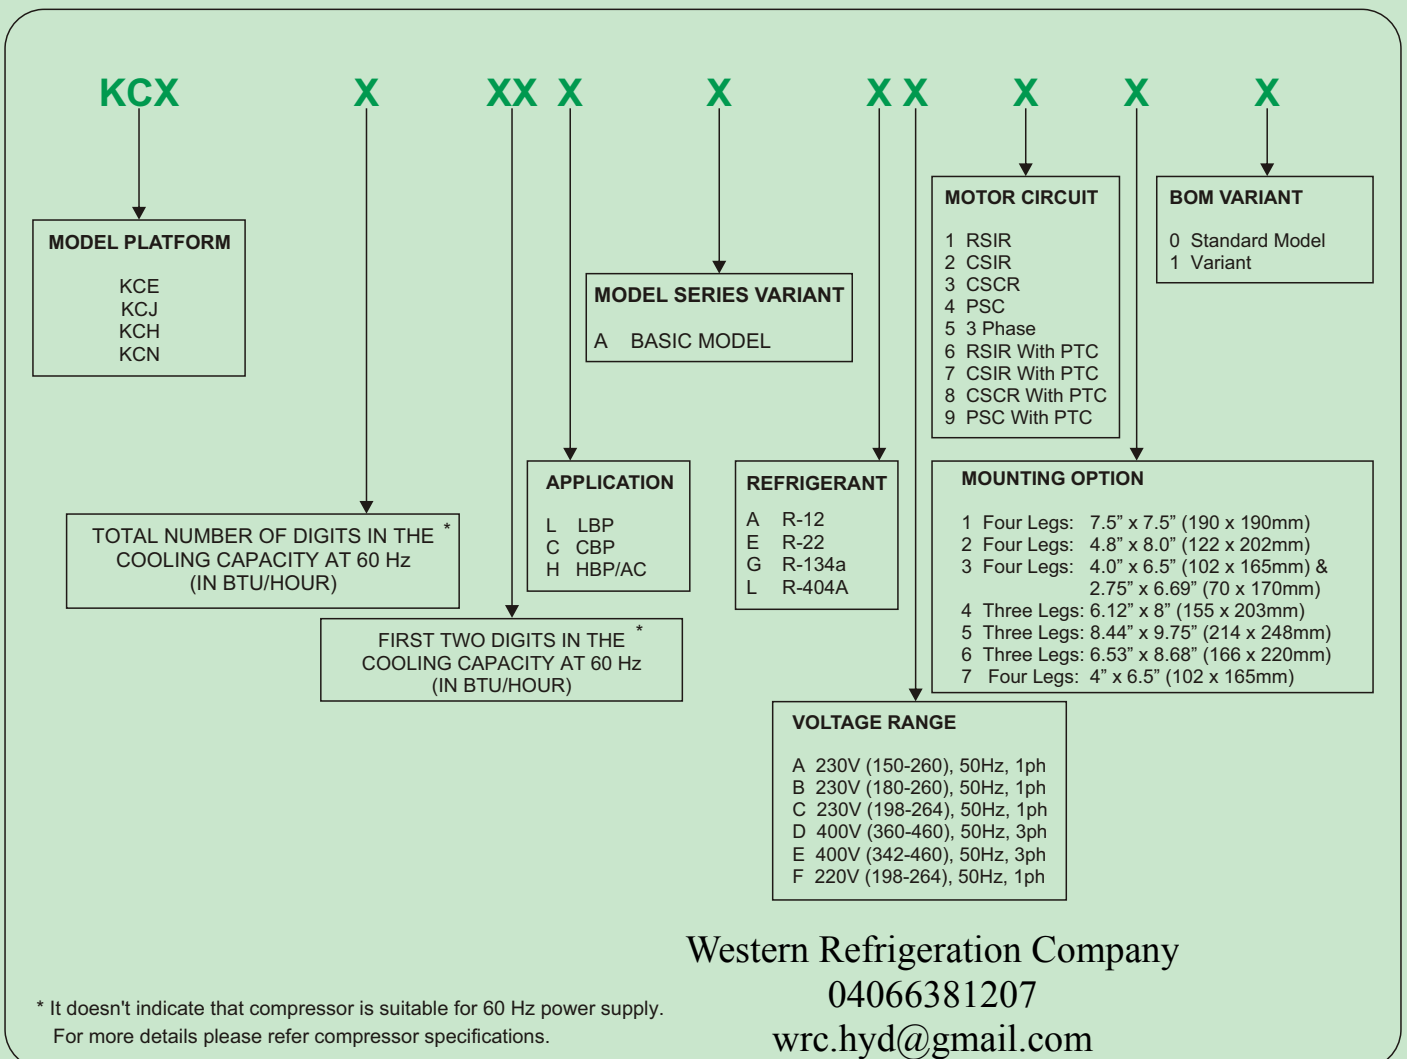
KCX X XX X X X X X X X

MODEL PLATFORM

KCE
KCJ
KCH
KCN

MODEL SERIES VARIANT

A BASIC MODEL

MOTOR CIRCUIT

1 RSIR
2 CSIR
3 CSCR
4 PSC
5 3 Phase
6 RSIR With PTC
7 CSIR With PTC
8 CSCR With PTC
9 PSC With PTC

BOM VARIANT

0 Standard Model
1 Variant

TOTAL NUMBER OF DIGITS IN THE * COOLING CAPACITY AT 60 Hz (IN BTU/HOUR)

APPLICATION

L LBP
C CBP
H HBP/AC

REFRIGERANT

A R-12
E R-22
G R-134a
L R-404A

MOUNTING OPTION

1 Four Legs: 7.5" x 7.5" (190 x 190mm)
2 Four Legs: 4.8" x 8.0" (122 x 202mm)
3 Four Legs: 4.0" x 6.5" (102 x 165mm) & 2.75" x 6.69" (70 x 170mm)
4 Three Legs: 6.12" x 8" (155 x 203mm)
5 Three Legs: 8.44" x 9.75" (214 x 248mm)
6 Three Legs: 6.53" x 8.68" (166 x 220mm)
7 Four Legs: 4" x 6.5" (102 x 165mm)

FIRST TWO DIGITS IN THE * COOLING CAPACITY AT 60 Hz (IN BTU/HOUR)

VOLTAGE RANGE

A 230V (150-260), 50Hz, 1ph
B 230V (180-260), 50Hz, 1ph
C 230V (198-264), 50Hz, 1ph
D 400V (360-460), 50Hz, 3ph
E 400V (342-460), 50Hz, 3ph
F 220V (198-264), 50Hz, 1ph

Western Refrigeration Company
04066381207
wrc.hyd@gmail.com

* It doesn't indicate that compressor is suitable for 60 Hz power supply. For more details please refer compressor specifications.